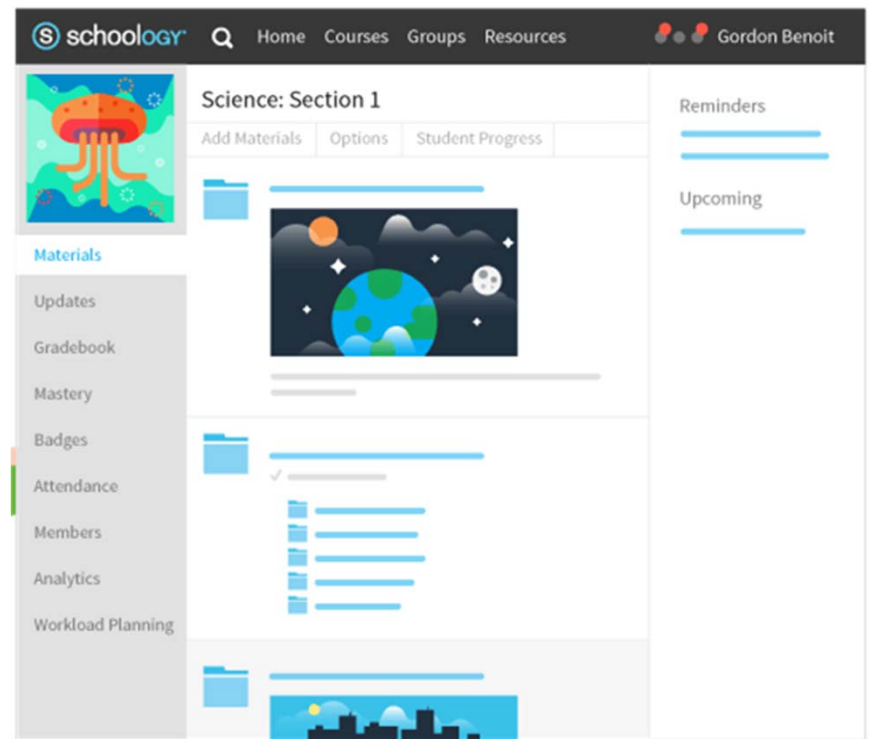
schoology Home Courses Groups Resources Gordon Benoit

Science: Section 1

Add Materials Options Student Progress

Reminders

Upcoming

Materials
Updates
Gradebook
Mastery
Badges
Attendance
Members
Analytics
Workload Planning